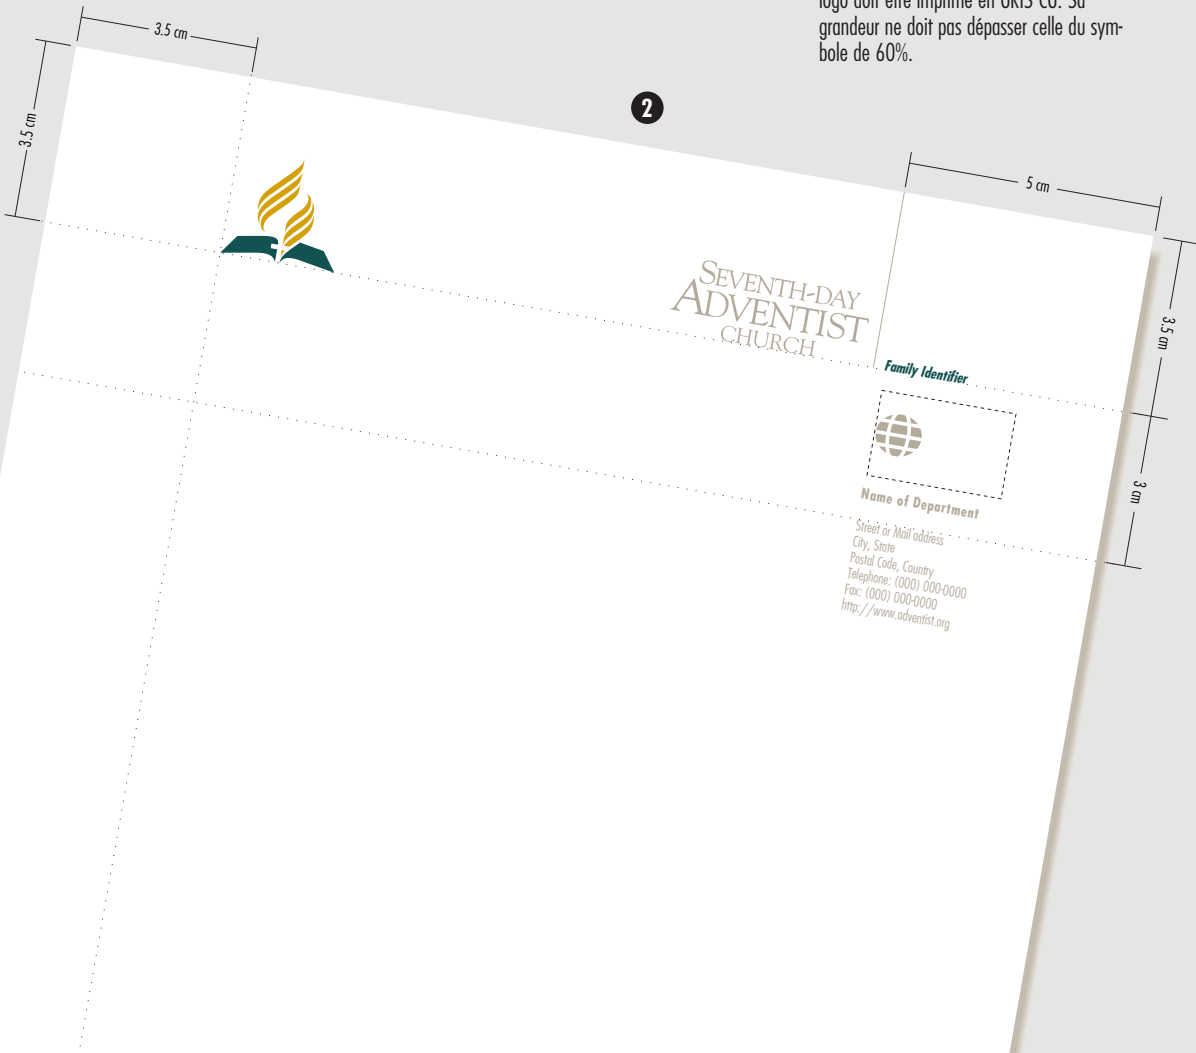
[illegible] grandeur ne doit pas dépasser celle du symbole de 60%.

3.5 cm

3.5 cm

2

5 cm

3.5 cm

3 cm

SEVENTH-DAY ADVENTIST CHURCH

Family Identifier

Name of Department

Street or Mail address
City, State
Postal Code, Country
Telephone: (000) 000-0000
Fax: (000) 000-0000
http://www.adventist.org